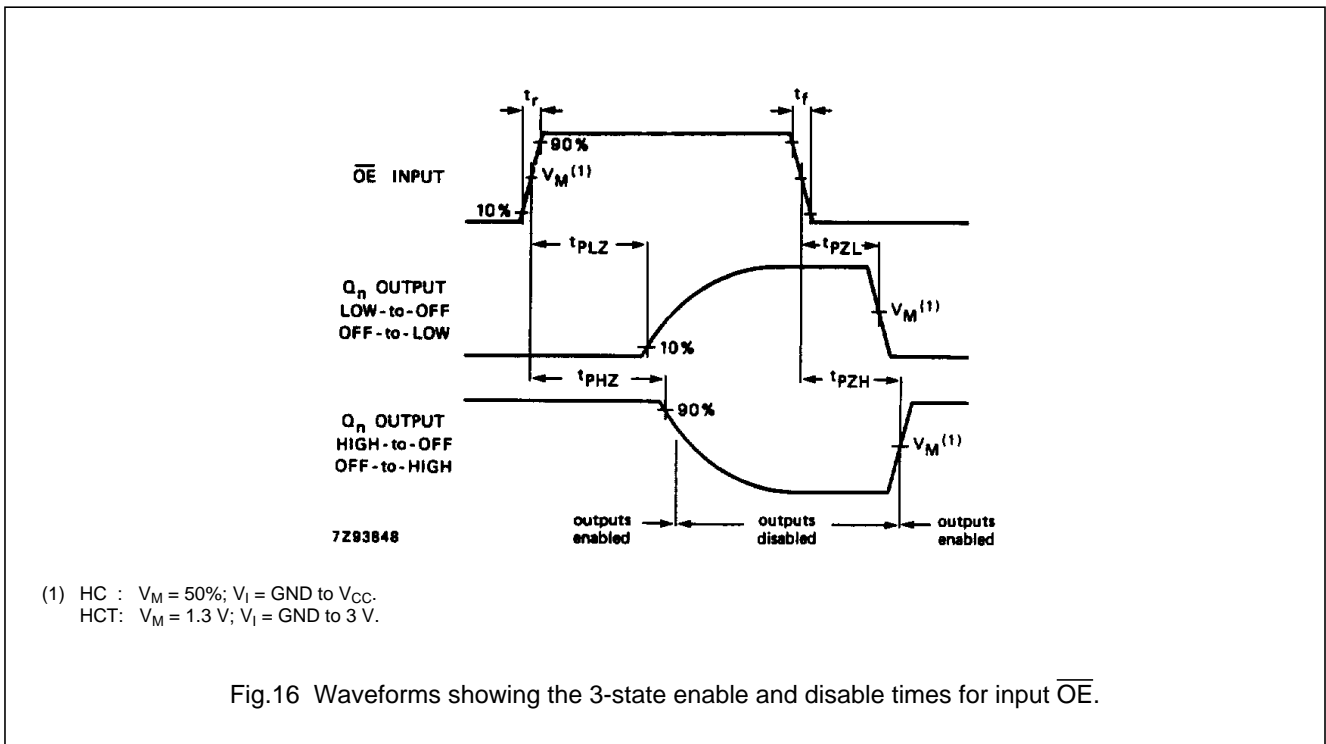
$t_r$

$t_f$

90%

$\overline{OE}$ INPUT

$V_M$$^{(1)}$

10%

$t_{PLZ}$

$t_{PZL}$

$Q_n$ OUTPUT
LOW-to-OFF
OFF-to-LOW

$V_M$$^{(1)}$

10%

$t_{PHZ}$

$t_{PZH}$

$Q_n$ OUTPUT
HIGH-to-OFF
OFF-to-HIGH

90%

$V_M$$^{(1)}$

7Z93848

outputs enabled

outputs disabled

outputs enabled

(1) HC : $V_M$ = 50%; $V_I$ = GND to $V_{CC}$.
HCT: $V_M$ = 1.3 V; $V_I$ = GND to 3 V.

Fig.16 Waveforms showing the 3-state enable and disable times for input $\overline{OE}$.